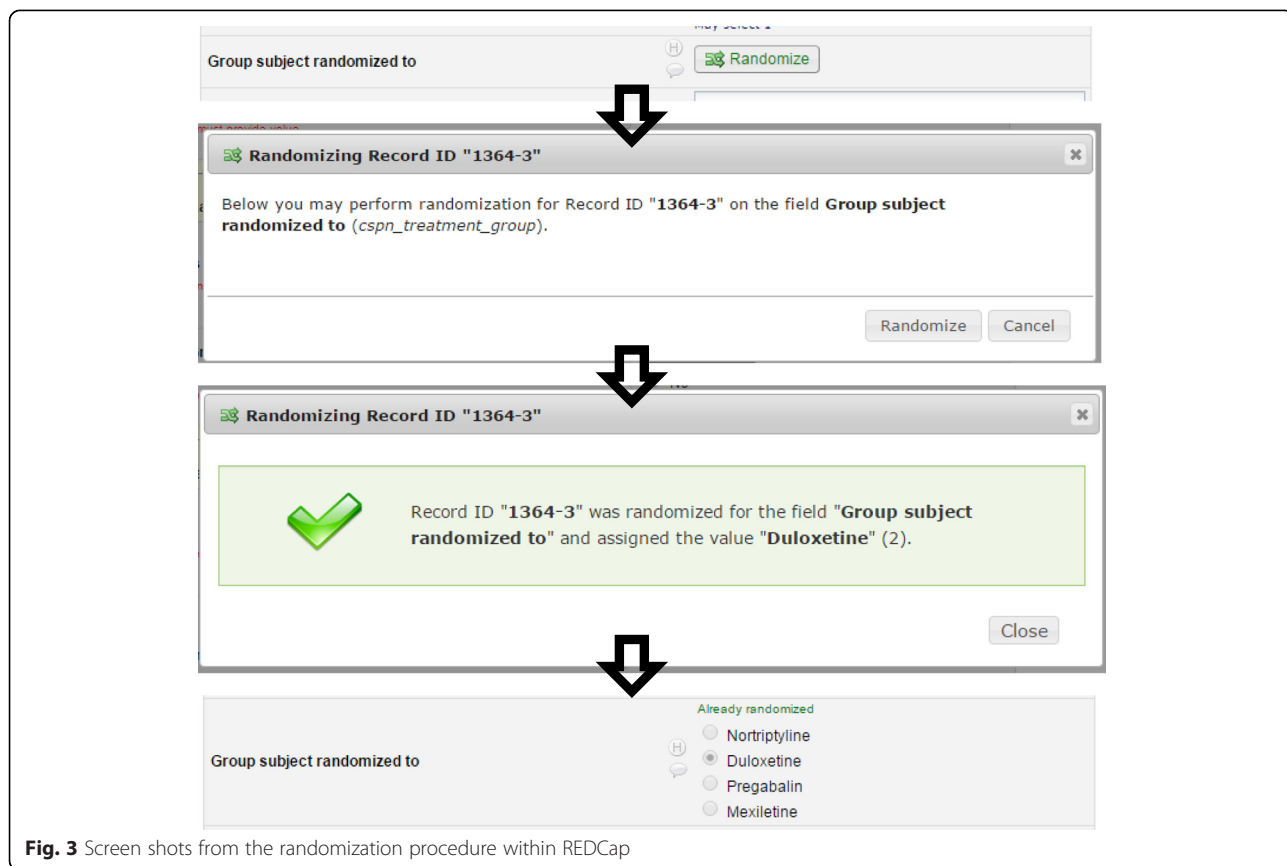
May select 1

Group subject randomized to

H

Randomize

Randomizing Record ID "1364-3"

Below you may perform randomization for Record ID "**1364-3**" on the field **Group subject randomized to** (*cspn_treatment_group*).

Randomize Cancel

Randomizing Record ID "1364-3"

Record ID "**1364-3**" was randomized for the field "**Group subject randomized to**" and assigned the value "**Duloxetine**" (2).

Close

Already randomized

Group subject randomized to

H

Nortriptyline

Duloxetine

Pregabalin

Mexiletine

**Fig. 3** Screen shots from the randomization procedure within REDCap